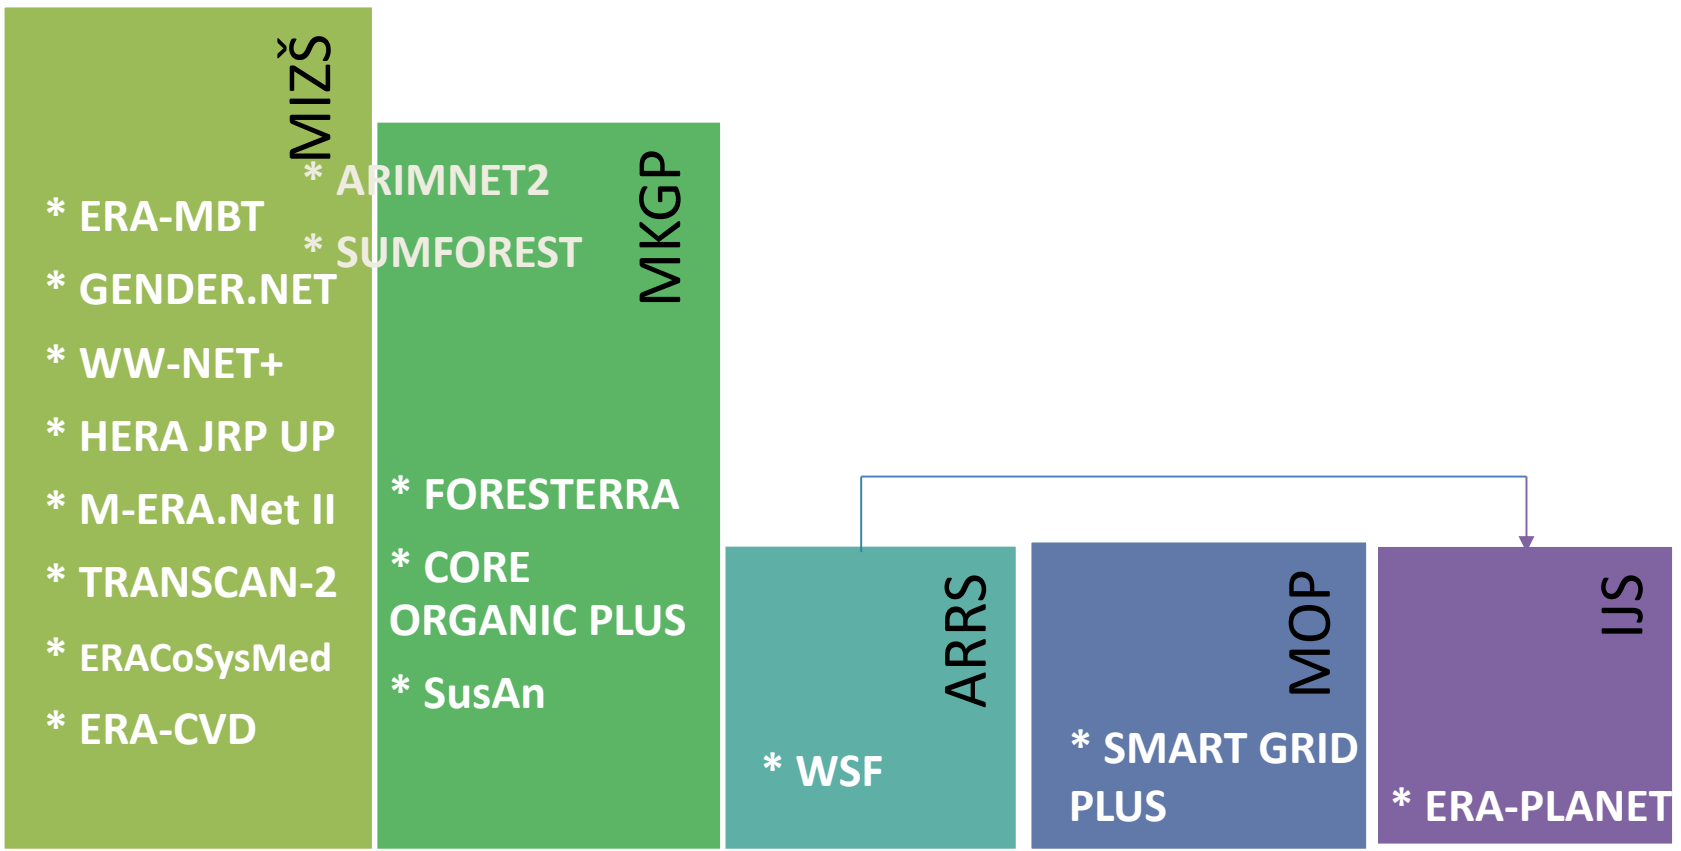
MIZŠ

* ERA-MBT

* GENDER.NET

* WW-NET+

* HERA JRP UP

* M-ERA.Net II

* TRANSCAN-2

* ERACoSysMed

* ERA-CVD

MKGP

* ARIMNET2

* SUMFOREST

* FORESTERRA

* CORE ORGANIC PLUS

* SusAn

ARRS

* WSF

MOP

* SMART GRID PLUS

IJS

* ERA-PLANET